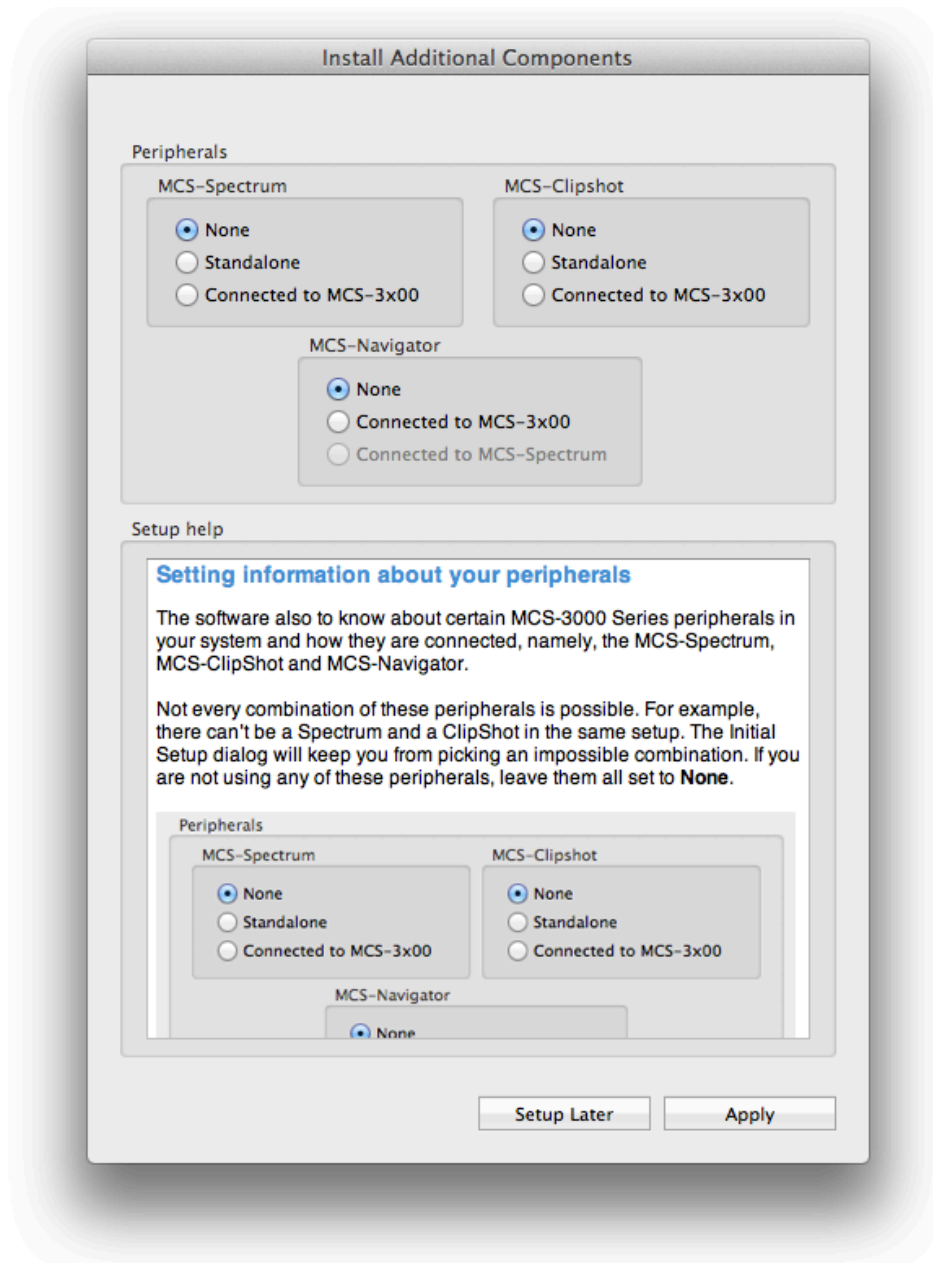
Install Additional Components

Peripherals

MCS-Spectrum
None
Standalone
Connected to MCS-3x00

MCS-Clipshot
None
Standalone
Connected to MCS-3x00

MCS-Navigator
None
Connected to MCS-3x00
Connected to MCS-Spectrum

Setup help

Setting information about your peripherals

The software also to know about certain MCS-3000 Series peripherals in your system and how they are connected, namely, the MCS-Spectrum, MCS-ClipShot and MCS-Navigator.

Not every combination of these peripherals is possible. For example, there can't be a Spectrum and a ClipShot in the same setup. The Initial Setup dialog will keep you from picking an impossible combination. If you are not using any of these peripherals, leave them all set to **None**.

Peripherals

MCS-Spectrum
None
Standalone
Connected to MCS-3x00

MCS-Clipshot
None
Standalone
Connected to MCS-3x00

MCS-Navigator
None

Setup Later
Apply